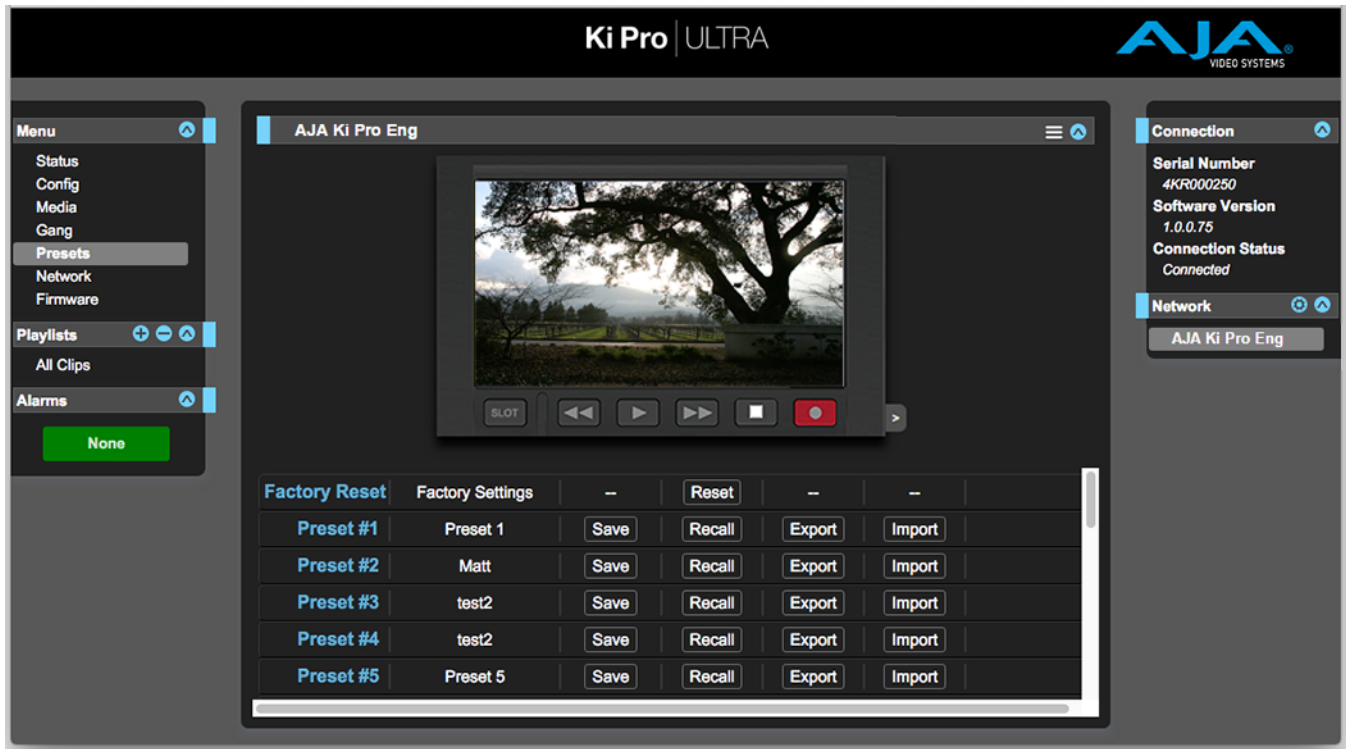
Ki Pro | ULTRA

AJA VIDEO SYSTEMS

Menu
Status
Config
Media
Gang
Presets
Network
Firmware

Playlists
All Clips

Alarms
None

AJA Ki Pro Eng

SLOT

| Factory Reset | Factory Settings | -- | Reset | -- | -- |
|---|---|---|---|---|---|
| Preset #1 | Preset 1 | Save | Recall | Export | Import |
| Preset #2 | Matt | Save | Recall | Export | Import |
| Preset #3 | test2 | Save | Recall | Export | Import |
| Preset #4 | test2 | Save | Recall | Export | Import |
| Preset #5 | Preset 5 | Save | Recall | Export | Import |

Connection
Serial Number
4KR000250
Software Version
1.0.0.75
Connection Status
Connected

Network
AJA Ki Pro Eng